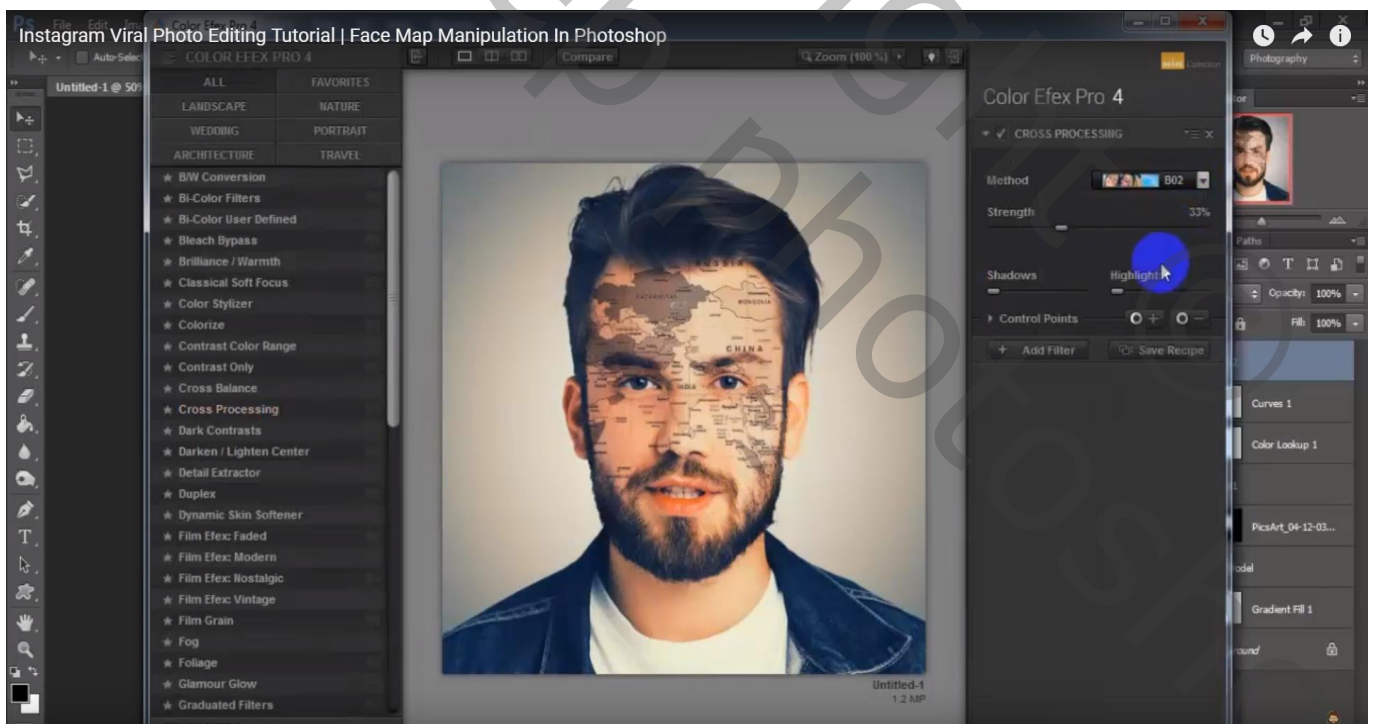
Instagram Viral Photo Editing Tutorial | Face Map Manipulation In Photoshop

File Edit Image

Auto-Select

Untitled-1 @ 50%

Color Efex Pro 4

COLOR EFEX PRO 4

Compare

Zoom (100 %)

Photography

ALL | FAVORITES
LANDSCAPE | NATURE
WEDDING | PORTRAIT
ARCHITECTURE | TRAVEL

B/W Conversion
Bi-Color Filters
Bi-Color User Defined
Bleach Bypass
Brilliance / Warmth
Classical Soft Focus
Color Stylizer
Colorize
Contrast Color Range
Contrast Only
Cross Balance
Cross Processing
Dark Contrasts
Darken / Lighten Center
Detail Extractor
Duplex
Dynamic Skin Softener
Film Efex: Faded
Film Efex: Modern
Film Efex: Nostalgic
Film Efex: Vintage
Film Grain
Fog
Foliage
Glamour Glow
Graduated Filters

CHINA
MONGOLIA

Untitled-1
1.2 MP

Color Efex Pro 4

CROSS PROCESSING

Method
B02

Strength
33%

Shadows
Highlights

Control Points

+ Add Filter
Save Recipe

Paths

Opacity: 100%
Fill: 100%

Curves 1

Color Lookup 1

PicsArt_04-12-03...

odel

Gradient Fill 1

round